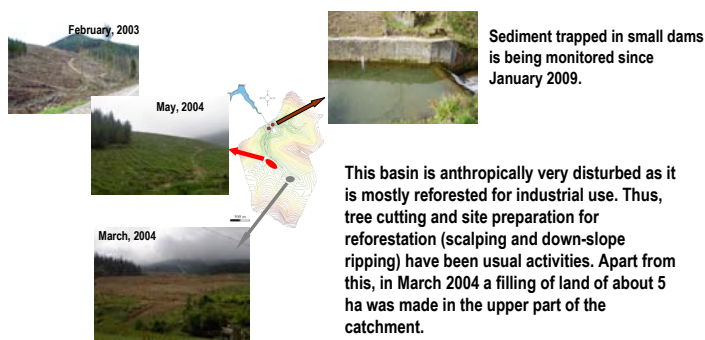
February, 2003

May, 2004

March, 2004

Sediment trapped in small dams is being monitored since January 2009.

This basin is anthropically very disturbed as it is mostly reforested for industrial use. Thus, tree cutting and site preparation for reforestation (scalping and down-slope ripping) have been usual activities. Apart from this, in March 2004 a filling of land of about 5 ha was made in the upper part of the catchment.